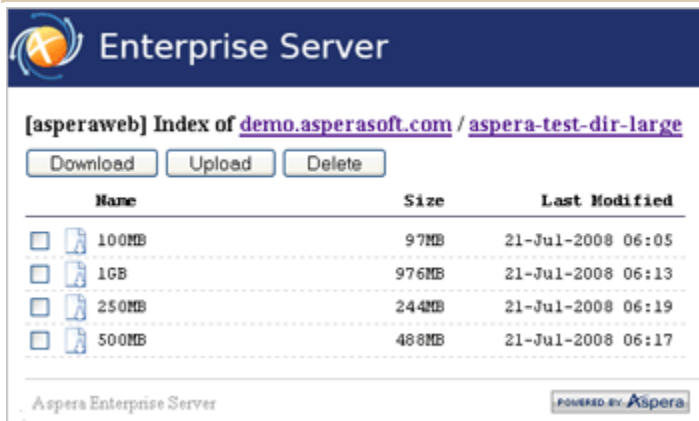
Enterprise Server

[asperaweb] Index of demo.asperasoft.com / aspera-test-dir-large

Download Upload Delete

| Name | Size | Last Modified |
|---|---|---|
| 100MB | 97MB | 21-Jul-2008 06:05 |
| 1GB | 976MB | 21-Jul-2008 06:13 |
| 250MB | 244MB | 21-Jul-2008 06:19 |
| 500MB | 488MB | 21-Jul-2008 06:17 |

Aspera Enterprise Server

POWERED BY Aspera